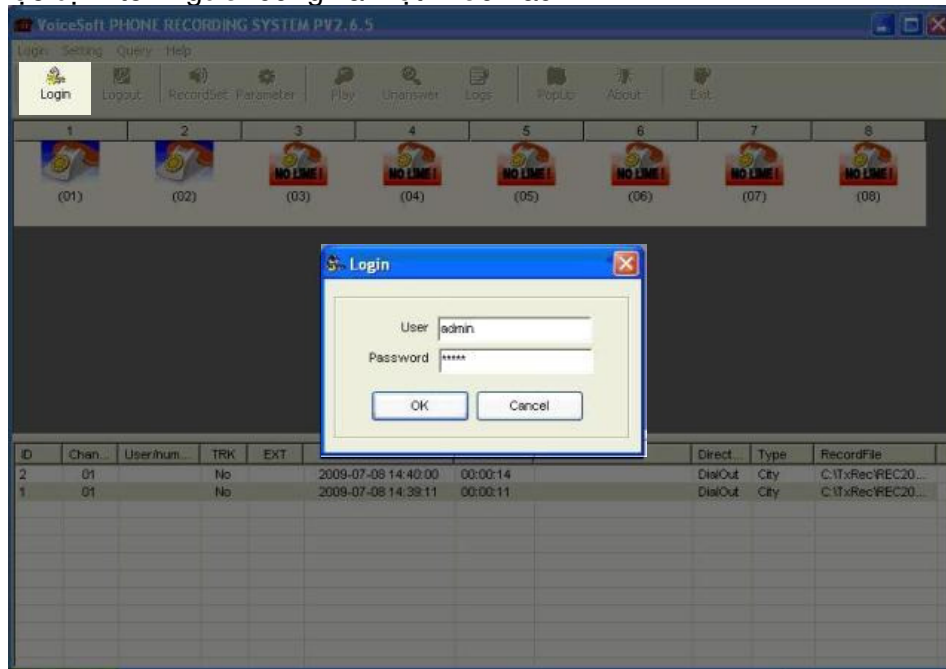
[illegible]

VoiceSoft PHONE RECORDING SYSTEM PV2.6.5

Login Setting Query Help

Login Logout RecordSet Parameter Play Unanswer Logs PopUp About Exit

| 1 | 2 | 3 | 4 | 5 | 6 | 7 | 8 |
|---|---|---|---|---|---|---|---|
| (01) | (02) | NO LINE! (03) | NO LINE! (04) | NO LINE! (05) | NO LINE! (06) | NO LINE! (07) | NO LINE! (08) |

Login

User admin

Password *****

OK Cancel

| ID | Chan... | User/num... | TRK | EXT | | | | Direct... | Type | RecordFile |
|---|---|---|---|---|---|---|---|---|---|---|
| 2 | 01 | | No | | 2009-07-08 14:40:00 | 00:00:14 | | DialOut | City | C:\TxRec\REC20... |
| 1 | 01 | | No | | 2009-07-08 14:39:11 | 00:00:11 | | DialOut | City | C:\TxRec\REC20... |